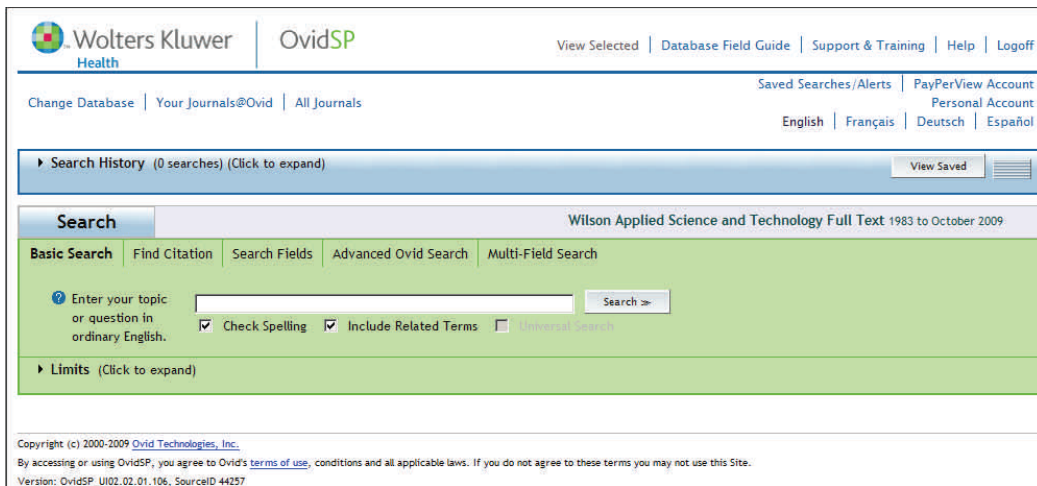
Wolters Kluwer Health | OvidSP

View Selected | Database Field Guide | Support & Training | Help | Logoff

Change Database | Your Journals@Ovid | All Journals

Saved Searches/Alerts | PayPerView Account
Personal Account
English | Français | Deutsch | Español

Search History (0 searches) (Click to expand)

View Saved

Search

Wilson Applied Science and Technology Full Text 1983 to October 2009

Basic Search | Find Citation | Search Fields | Advanced Ovid Search | Multi-Field Search

Enter your topic or question in ordinary English.

Search »

Check Spelling  Include Related Terms  Universal Search

Limits (Click to expand)

Copyright (c) 2000-2009 Ovid Technologies, Inc.

By accessing or using OvidSP, you agree to Ovid's terms of use, conditions and all applicable laws. If you do not agree to these terms you may not use this Site.

Version: OvidSP_UI02.02.01.106, SourceID 44257